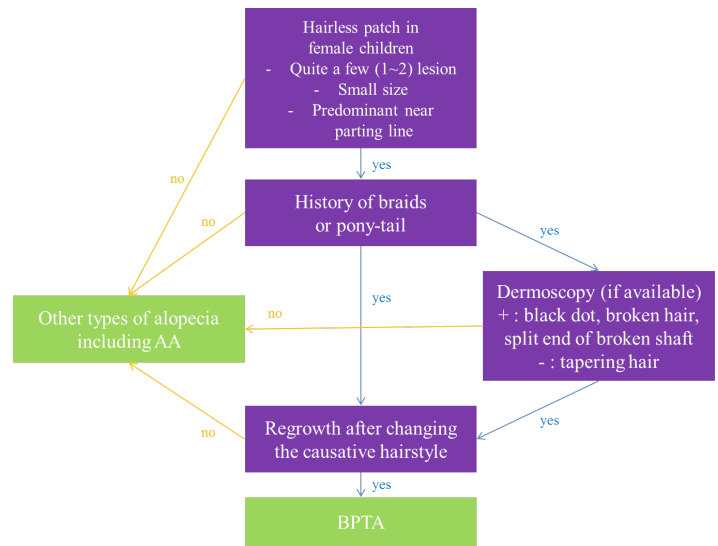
Hairless patch in female children
- Quite a few (1~2) lesion
- Small size
- Predominant near parting line

yes

no

History of braids or pony-tail

no

yes

yes

Dermoscopy (if available)
+ : black dot, broken hair, split end of broken shaft
- : tapering hair

no

Other types of alopecia including AA

no

Regrowth after changing the causative hairstyle

yes

yes

BPTA